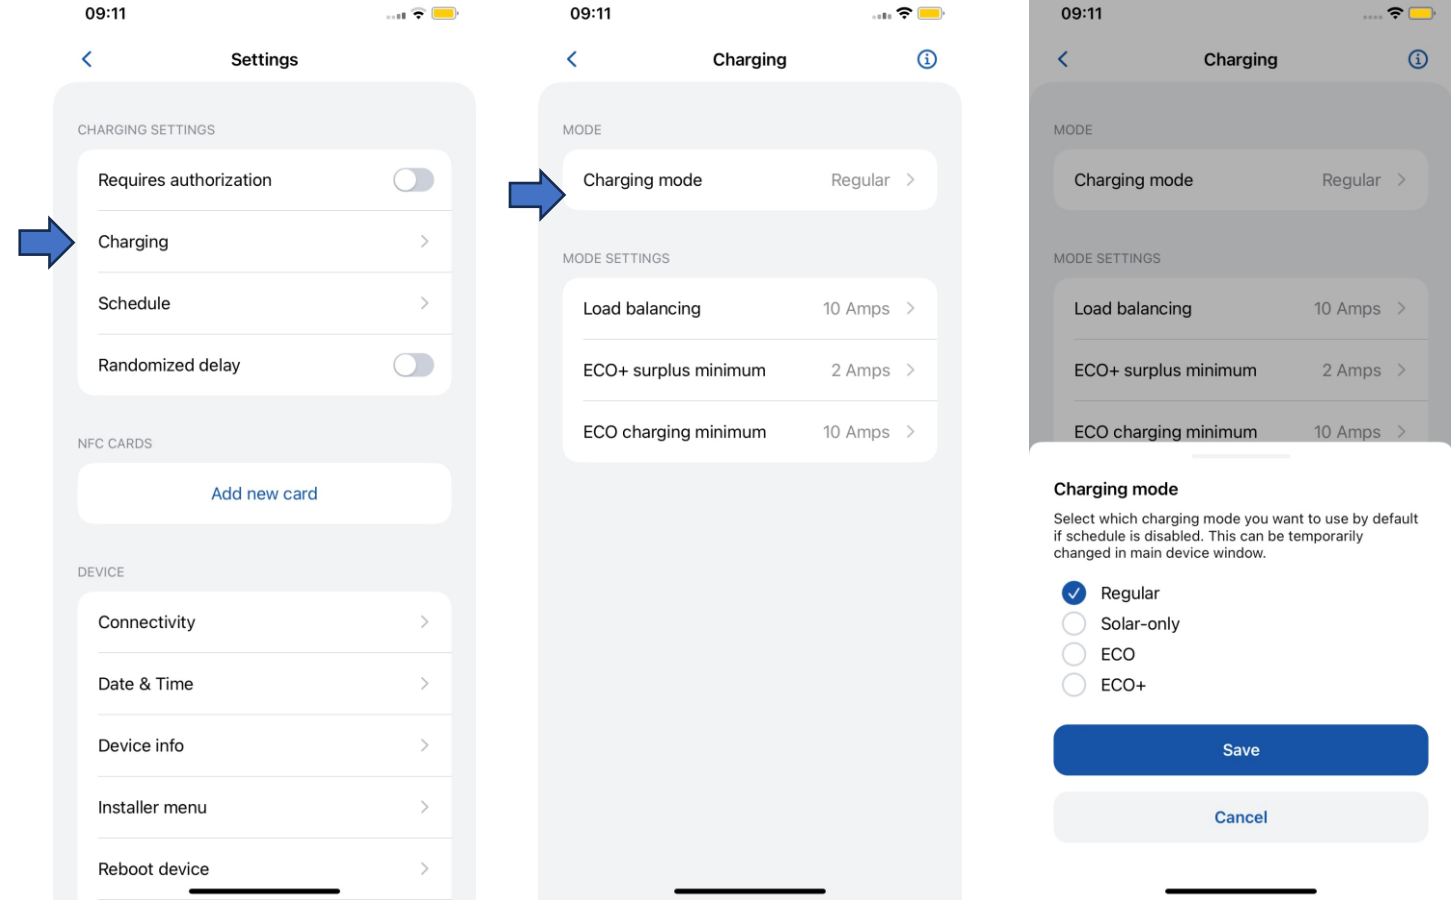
09:11

Settings

CHARGING SETTINGS

Requires authorization

Charging

Schedule

Randomized delay

NFC CARDS

Add new card

DEVICE

Connectivity

Date & Time

Device info

Installer menu

Reboot device

09:11

Charging

MODE

Charging mode Regular

MODE SETTINGS

Load balancing 10 Amps

ECO+ surplus minimum 2 Amps

ECO charging minimum 10 Amps

09:11

Charging

MODE

Charging mode Regular

MODE SETTINGS

Load balancing 10 Amps

ECO+ surplus minimum 2 Amps

ECO charging minimum 10 Amps

Charging mode

Select which charging mode you want to use by default if schedule is disabled. This can be temporarily changed in main device window.

Regular

Solar-only

ECO

ECO+

Save

Cancel